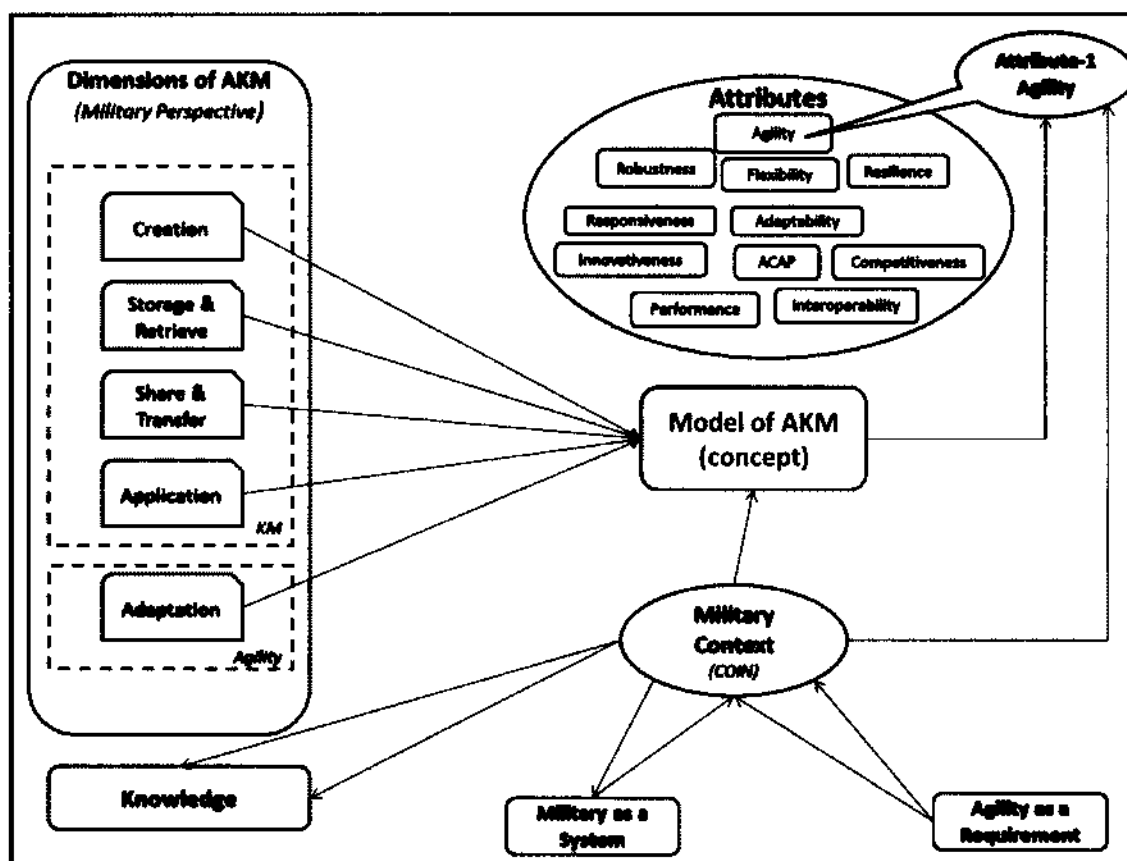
Dimensions of AKM
(Military Perspective)

Creation

Storage & Retrieve

Share & Transfer

Application

KM

Adaptation

Agility

Attributes

Agility

Robustness

Flexibility

Resilience

Responsiveness

Adaptability

Innovativeness

ACAP

Competitiveness

Performance

Interoperability

Attribute-1 Agility

Model of AKM (concept)

Military Context (COIN)

Knowledge

Military as a System

Agility as a Requirement